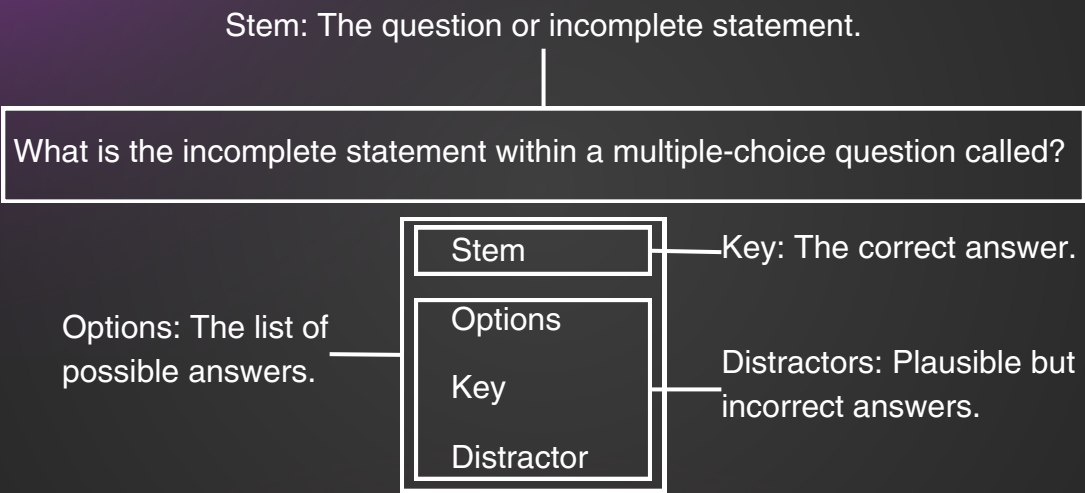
Stem: The question or incomplete statement.

What is the incomplete statement within a multiple-choice question called?

Stem

Key: The correct answer.

Options: The list of possible answers.

Options

Key

Distractor

Distractors: Plausible but incorrect answers.